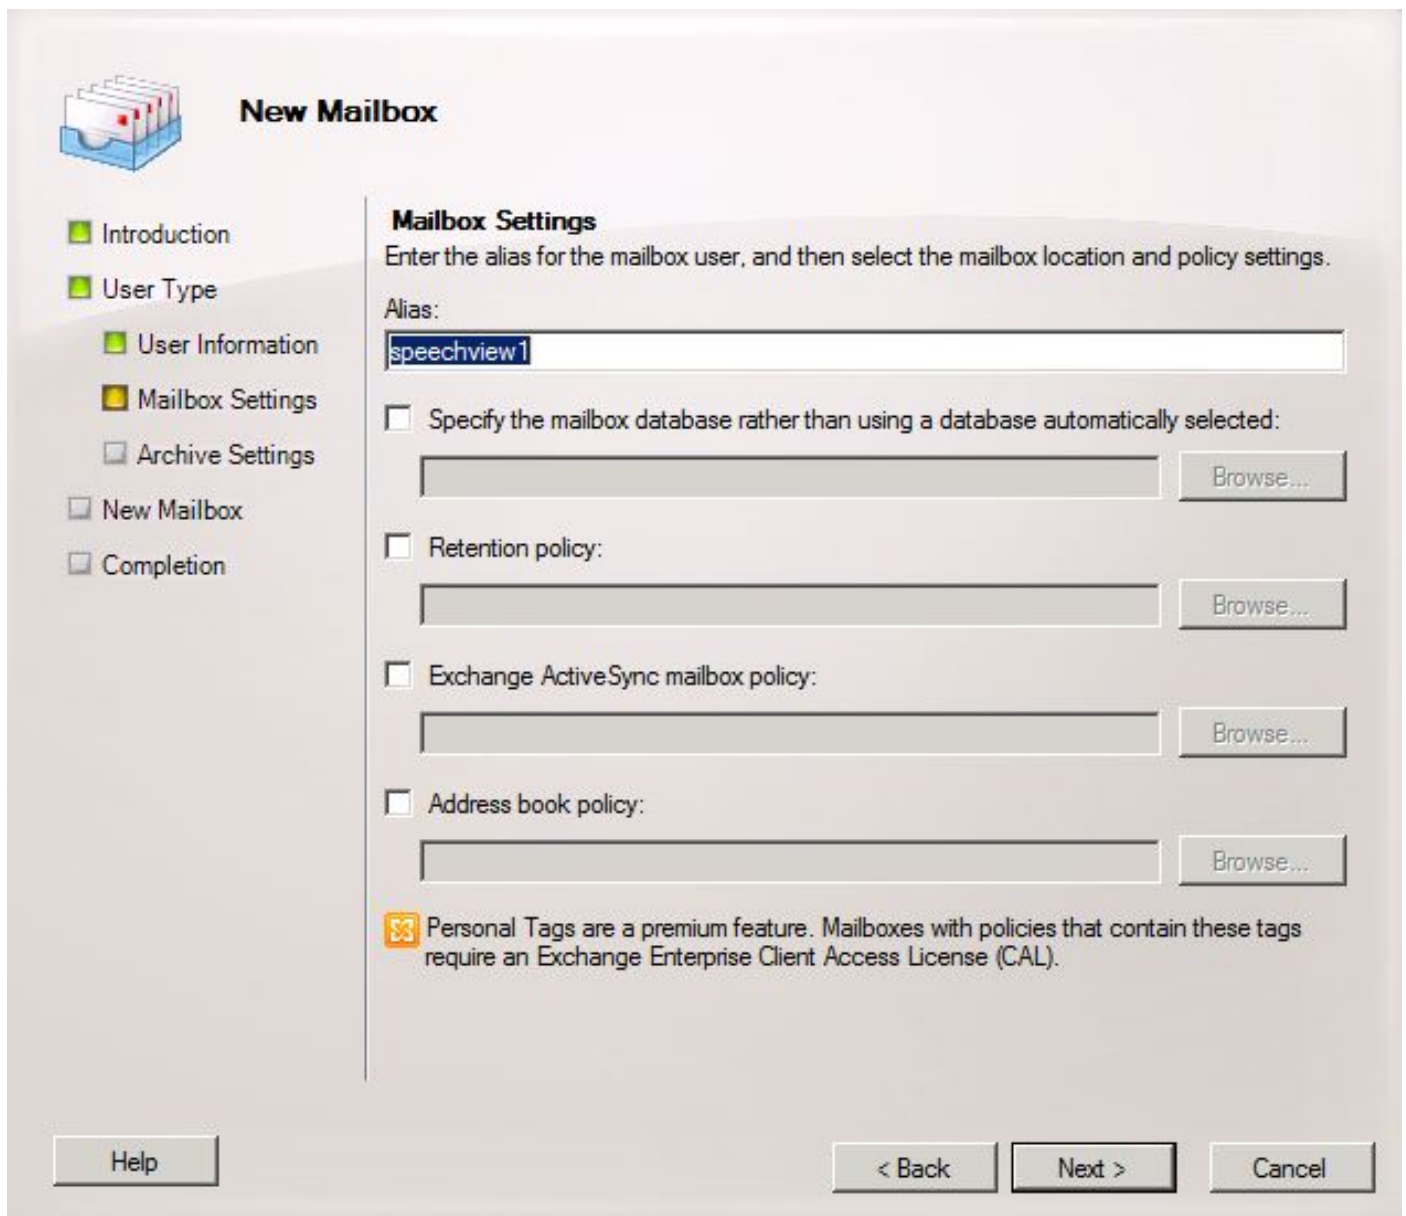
New Mailbox

Introduction
User Type
User Information
Mailbox Settings
Archive Settings
New Mailbox
Completion

Mailbox Settings
Enter the alias for the mailbox user, and then select the mailbox location and policy settings.

Alias:
speechview1

Specify the mailbox database rather than using a database automatically selected:
Browse...

Retention policy:
Browse...

Exchange ActiveSync mailbox policy:
Browse...

Address book policy:
Browse...

Personal Tags are a premium feature. Mailboxes with policies that contain these tags require an Exchange Enterprise Client Access License (CAL).

Help
< Back
Next >
Cancel